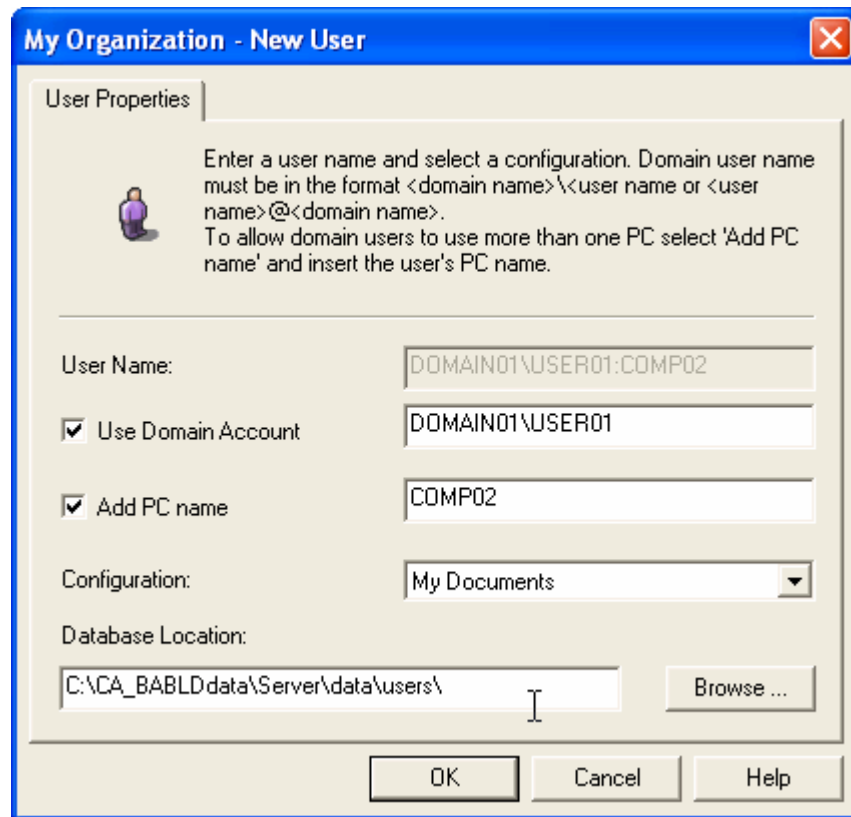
My Organization - New User

User Properties

Enter a user name and select a configuration. Domain user name must be in the format <domain name>\<user name or <user name>@<domain name>.
To allow domain users to use more than one PC select 'Add PC name' and insert the user's PC name.

User Name: DOMAIN01\USER01:COMP02

Use Domain Account DOMAIN01\USER01

Add PC name COMP02

Configuration: My Documents

Database Location:

C:\CA_BABLDdata\Server\data\users\

Browse ...

OK Cancel Help